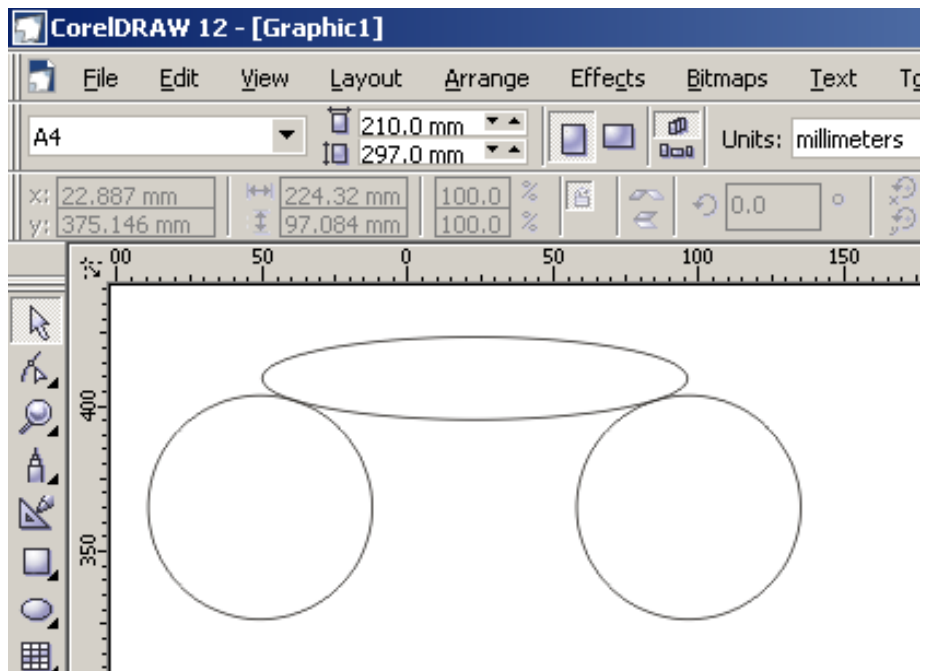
CorelDRAW 12 - [Graphic1]

File Edit View Layout Arrange Effects Bitmaps Text T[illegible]

A4

210.0 mm
297.0 mm

Units: millimeters

x: 22.887 mm
y: 375.146 mm

224.32 mm
97.084 mm

100.0 %
100.0 %

0.0 °

00 50 0 50 100 150

400

350